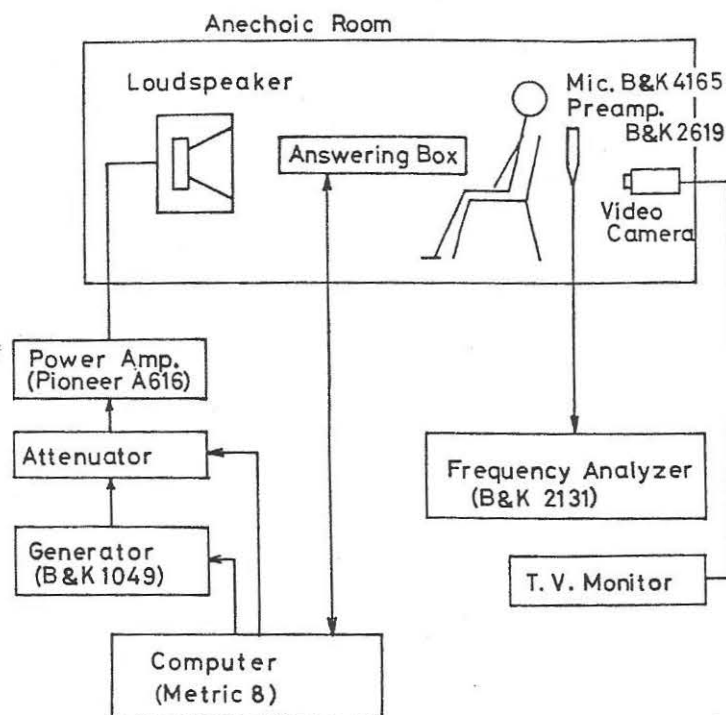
Anechoic Room

Loudspeaker

Answering Box

Mic. B&K 4165
Preamp.
B&K 2619

Video
Camera

Power Amp.
(Pioneer A616)

Attenuator

Generator
(B&K 1049)

Frequency Analyzer
(B&K 2131)

T. V. Monitor

Computer
(Metric 8)